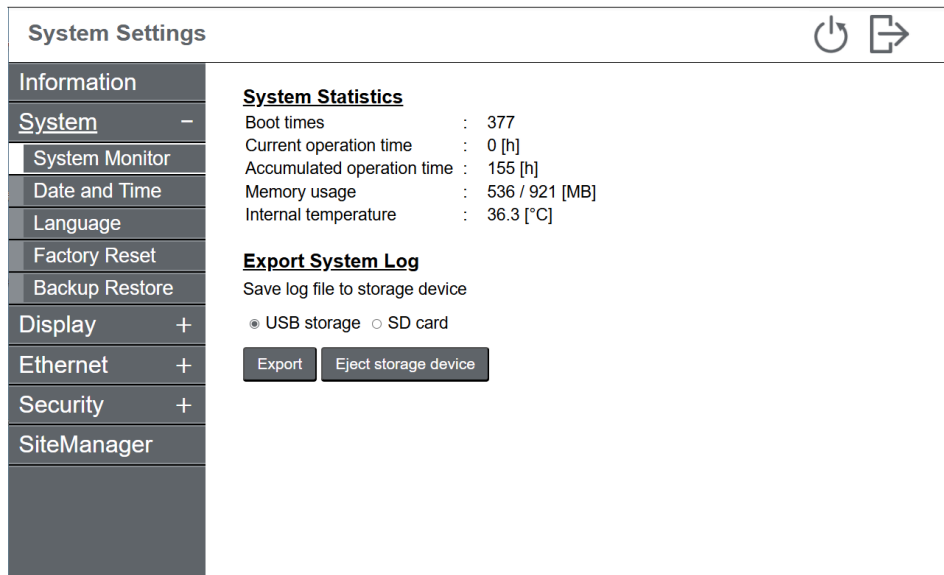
System Settings

Information
System −
System Monitor
Date and Time
Language
Factory Reset
Backup Restore
Display +
Ethernet +
Security +
SiteManager

System Statistics

| | | |
|---|---|---|
| Boot times | : | 377 |
| Current operation time | : | 0 [h] |
| Accumulated operation time | : | 155 [h] |
| Memory usage | : | 536 / 921 [MB] |
| Internal temperature | : | 36.3 [°C] |

Export System Log

Save log file to storage device

◉ USB storage ○ SD card

Export Eject storage device